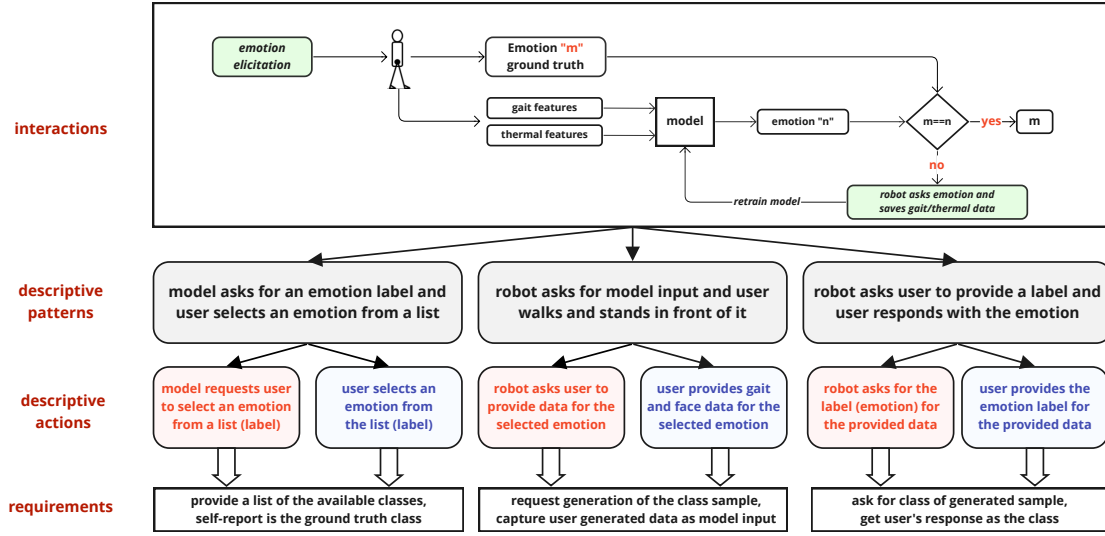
interactions

emotion elicitation

Emotion "m" ground truth

gait features

thermal features

model

emotion "n"

m==n

yes

m

no

retrain model

robot asks emotion and saves gait/thermal data

descriptive patterns

model asks for an emotion label and user selects an emotion from a list

robot asks for model input and user walks and stands in front of it

robot asks user to provide a label and user responds with the emotion

descriptive actions

model requests user to select an emotion from a list (label)

user selects an emotion from the list (label)

robot asks user to provide data for the selected emotion

user provides gait and face data for the selected emotion

robot asks for the label (emotion) for the provided data

user provides the emotion label for the provided data

requirements

provide a list of the available classes, self-report is the ground truth class

request generation of the class sample, capture user generated data as model input

ask for class of generated sample, get user's response as the class